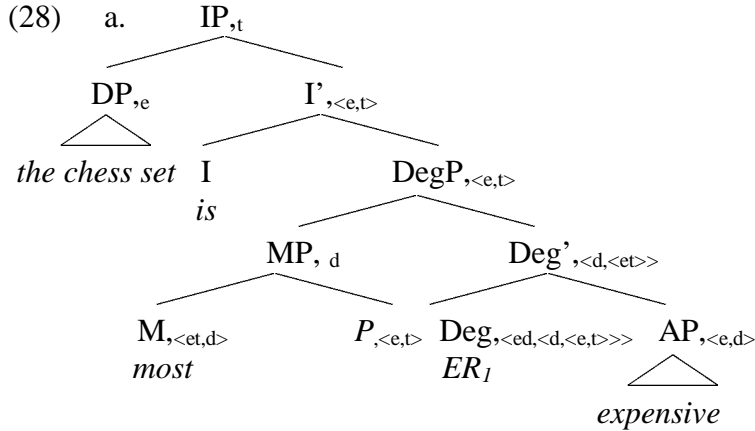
(28) a. IP,$_{t}$

DP,$_{e}$

*the chess set*

I',$_{<e,t>}$

I

*is*

DegP,$_{<e,t>}$

MP, $_{d}$

M,$_{<et,d>}$

*most*

*P*,$_{<e,t>}$

Deg',$_{<d,<et>>}$

Deg,$_{<ed,<d,<e,t>>>}$

*ER$_{1}$*

AP,$_{<e,d>}$

*expensive*